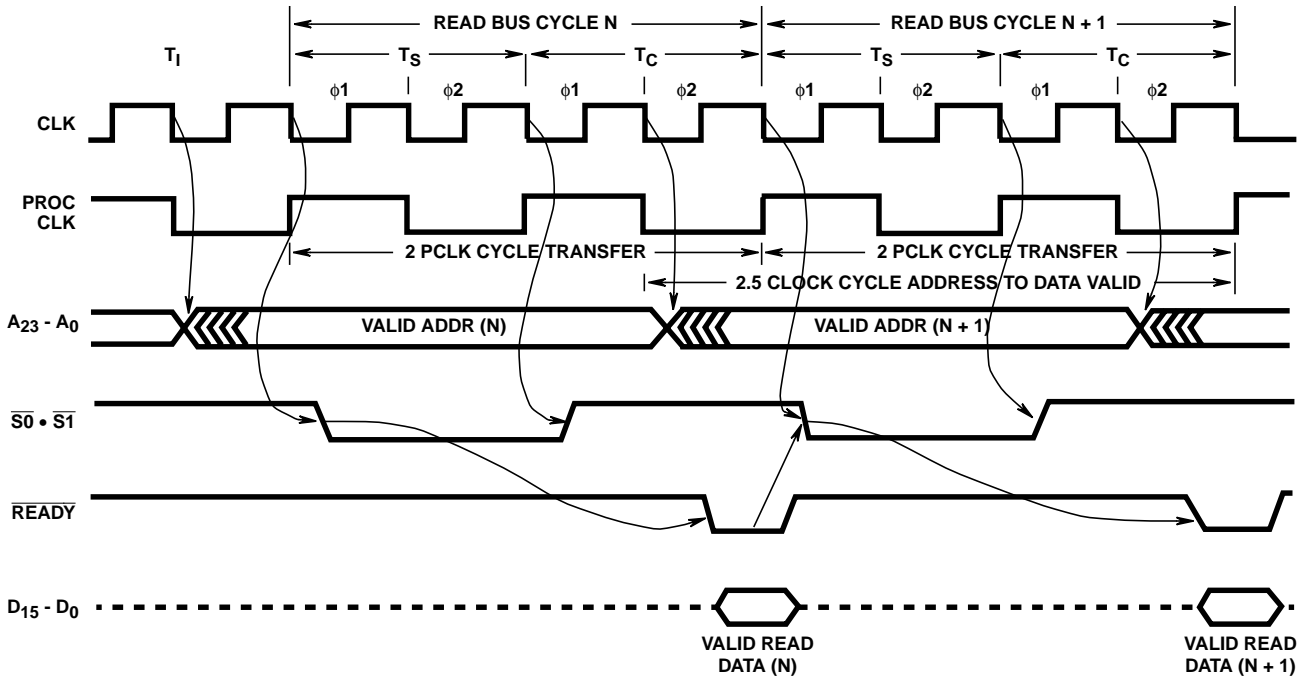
READ BUS CYCLE N

READ BUS CYCLE N + 1

$T_I$

$T_S$

$T_C$

$T_S$

$T_C$

$\phi1$

$\phi2$

$\phi1$

$\phi2$

$\phi1$

$\phi2$

$\phi1$

$\phi2$

CLK

PROC CLK

2 PCLK CYCLE TRANSFER

2 PCLK CYCLE TRANSFER

2.5 CLOCK CYCLE ADDRESS TO DATA VALID

$A_{23}$ - $A_0$

VALID ADDR (N)

VALID ADDR (N + 1)

$\overline{S0} \bullet \overline{S1}$

$\overline{READY}$

$D_{15}$ - $D_0$

VALID READ DATA (N)

VALID READ DATA (N + 1)